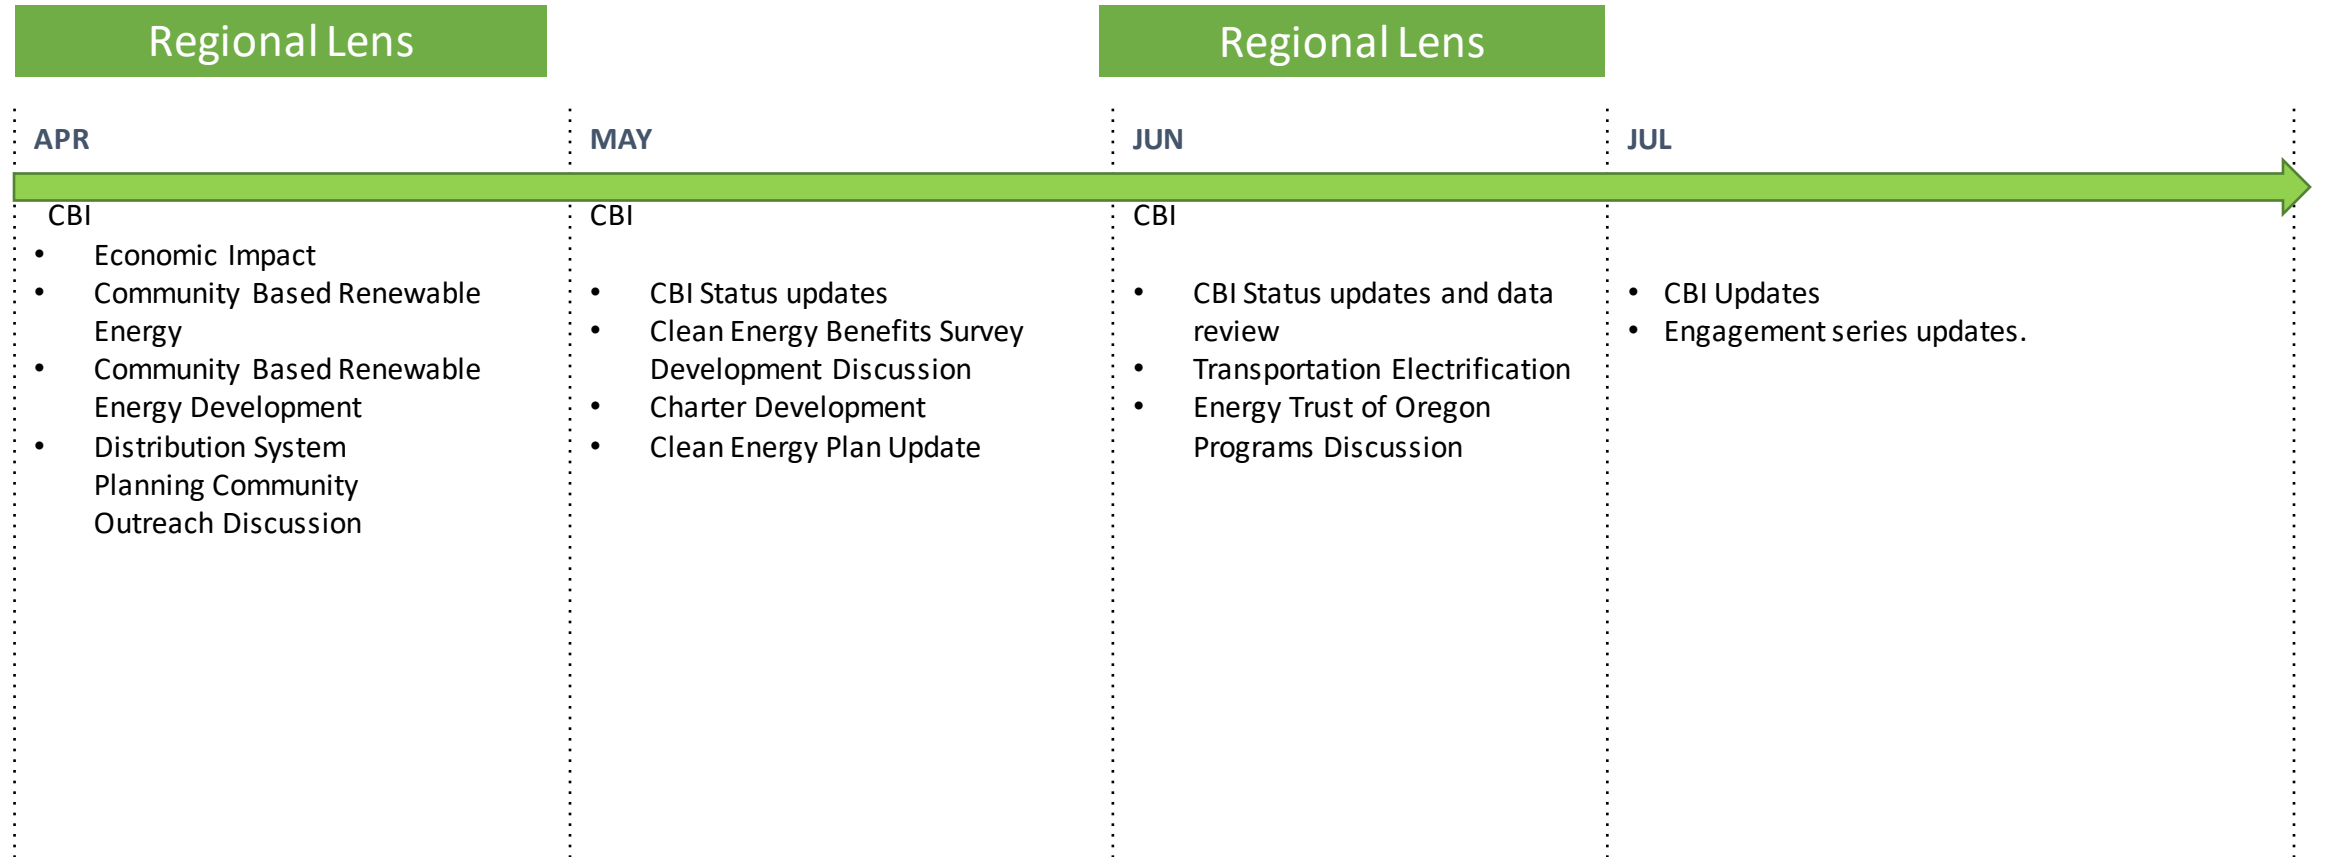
Regional Lens

Regional Lens

APR

CBI
- Economic Impact
- Community Based Renewable Energy
- Community Based Renewable Energy Development
- Distribution System Planning Community Outreach Discussion

MAY

CBI
- CBI Status updates
- Clean Energy Benefits Survey Development Discussion
- Charter Development
- Clean Energy Plan Update

JUN

CBI
- CBI Status updates and data review
- Transportation Electrification
- Energy Trust of Oregon Programs Discussion

JUL

- CBI Updates
- Engagement series updates.